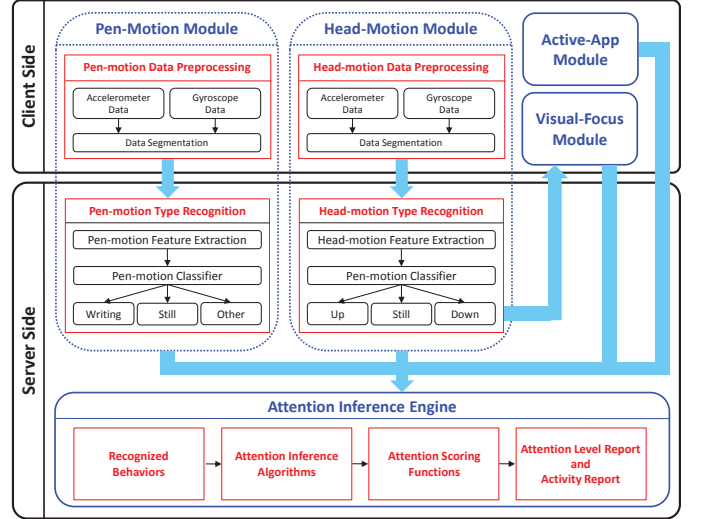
Client Side

Pen-Motion Module

Pen-motion Data Preprocessing

Accelerometer Data

Gyroscope Data

Data Segmentation

Head-Motion Module

Head-motion Data Preprocessing

Accelerometer Data

Gyroscope Data

Data Segmentation

Active-App Module

Visual-Focus Module

Server Side

Pen-motion Type Recognition

Pen-motion Feature Extraction

Pen-motion Classifier

Writing

Still

Other

Head-motion Type Recognition

Head-motion Feature Extraction

Pen-motion Classifier

Up

Still

Down

Attention Inference Engine

Recognized Behaviors

Attention Inference Algorithms

Attention Scoring Functions

Attention Level Report and Activity Report